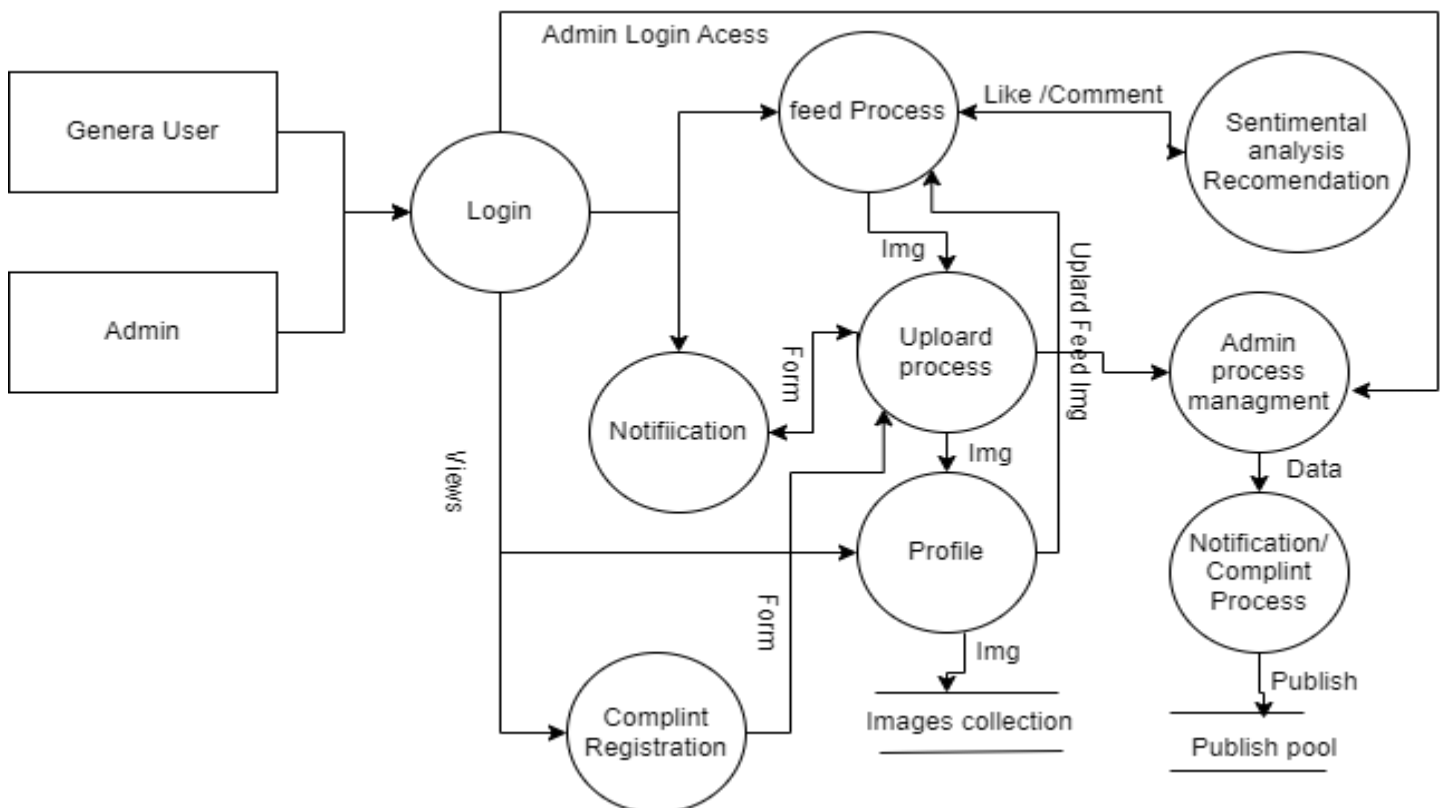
Admin Login Acess

Genera User

Admin

Login

feed Process

Like /Comment

Sentimental analysis Recomendation

Img

Uplard Feed Img

Form

Uploard process

Admin process managment

Notifiication

Img

Data

Views

Profile

Notification/ Complint Process

Form

Img

Publish

Complint Registration

Images collection

Publish pool